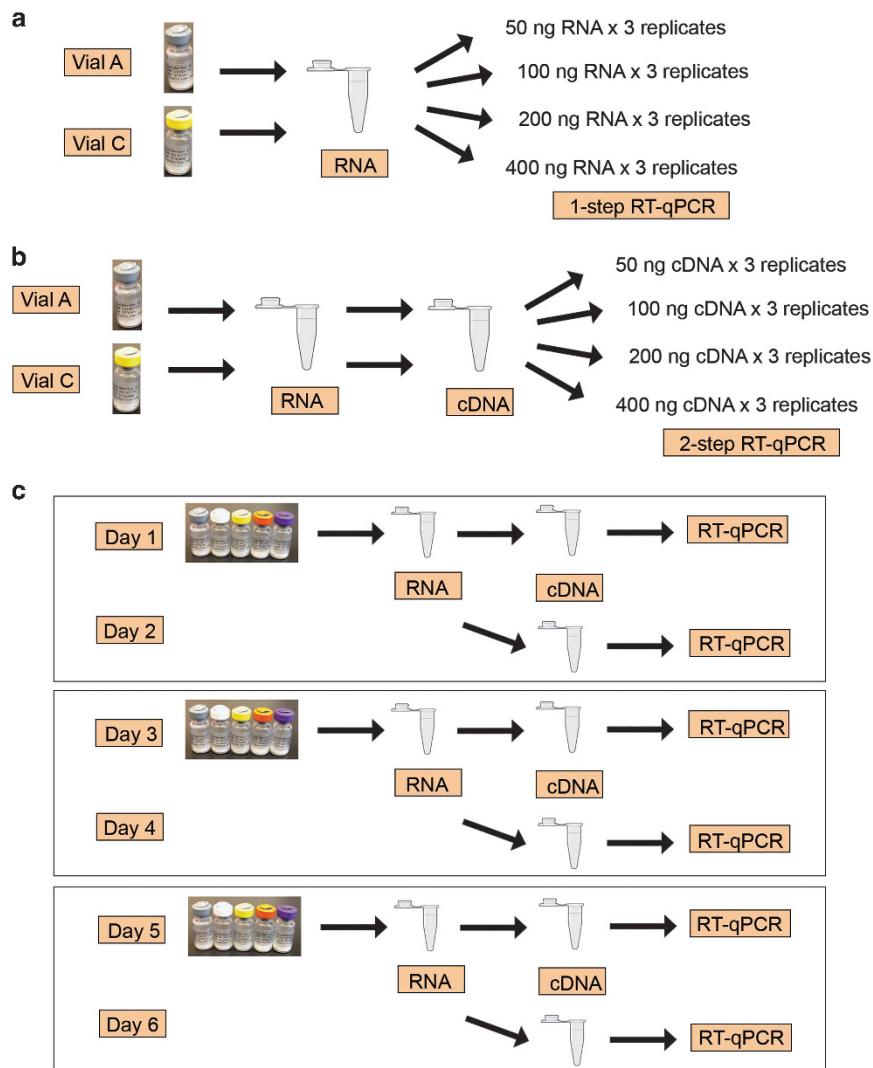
a

Vial A

Vial C

RNA

50 ng RNA x 3 replicates

100 ng RNA x 3 replicates

200 ng RNA x 3 replicates

400 ng RNA x 3 replicates

1-step RT-qPCR

b

Vial A

Vial C

RNA

cDNA

50 ng cDNA x 3 replicates

100 ng cDNA x 3 replicates

200 ng cDNA x 3 replicates

400 ng cDNA x 3 replicates

2-step RT-qPCR

c

Day 1

RNA

cDNA

RT-qPCR

Day 2

RT-qPCR

Day 3

RNA

cDNA

RT-qPCR

Day 4

RT-qPCR

Day 5

RNA

cDNA

RT-qPCR

Day 6

RT-qPCR